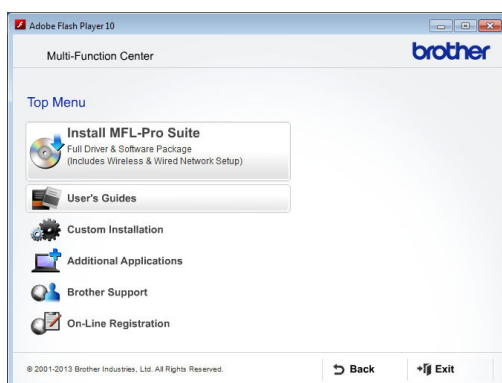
Adobe Flash Player 10

Multi-Function Center

brother

Top Menu

Install MFL-Pro Suite
Full Driver & Software Package
(Includes Wireless & Wired Network Setup)

User's Guides

Custom Installation

Additional Applications

Brother Support

On-Line Registration

© 2001-2013 Brother Industries, Ltd. All Rights Reserved.

Back

Exit